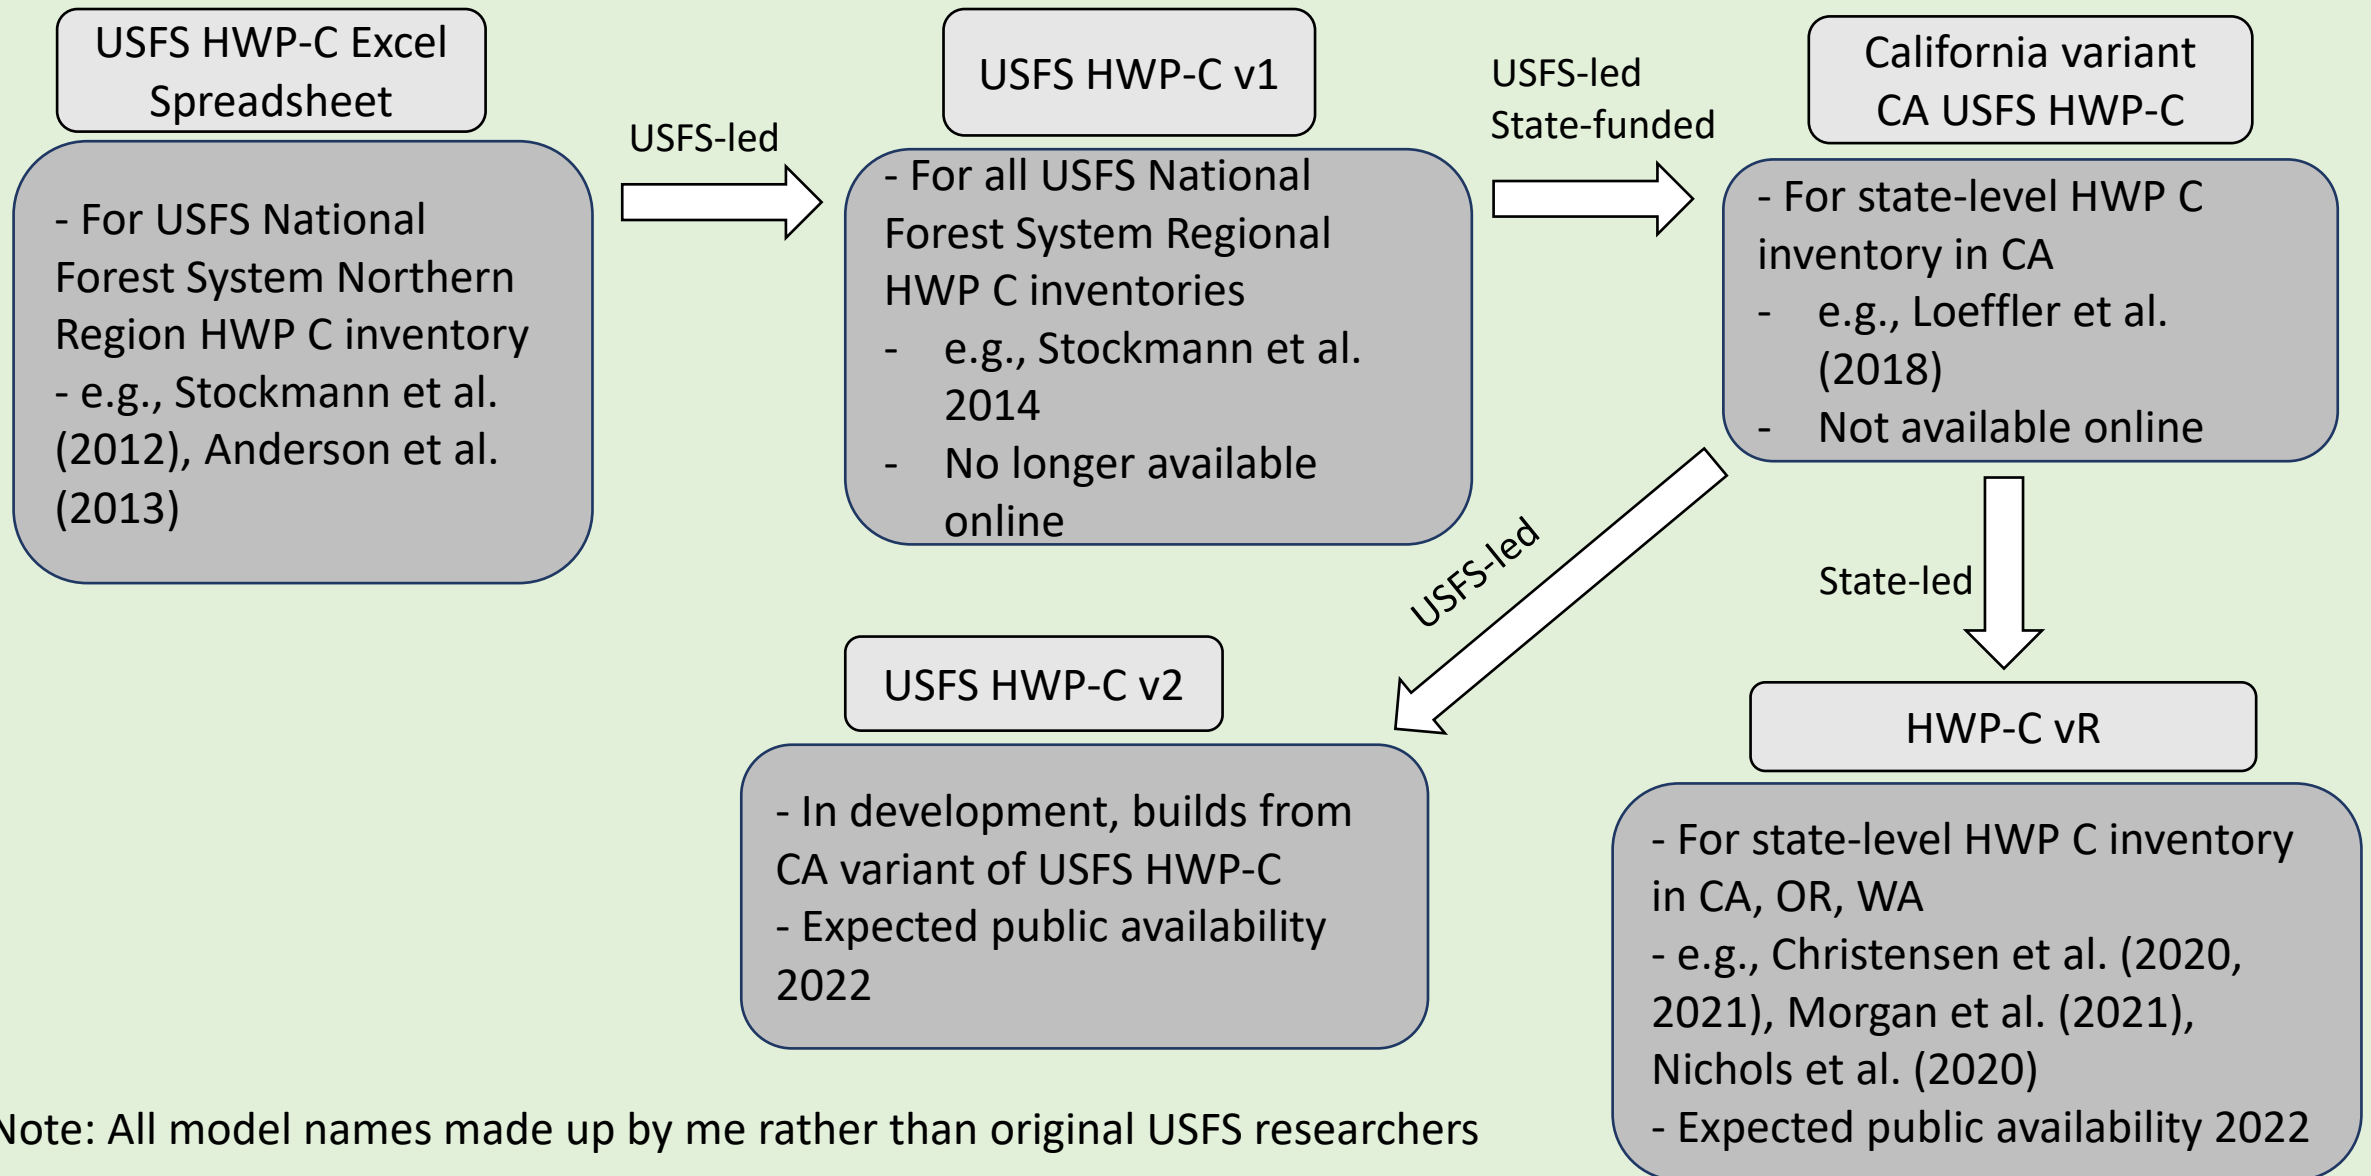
USFS HWP-C Excel Spreadsheet

- For USFS National Forest System Northern Region HWP C inventory
- e.g., Stockmann et al. (2012), Anderson et al. (2013)

USFS-led

USFS HWP-C v1

- For all USFS National Forest System Regional HWP C inventories
- e.g., Stockmann et al. 2014
- No longer available online

USFS-led
State-funded

California variant
CA USFS HWP-C

- For state-level HWP C inventory in CA
- e.g., Loeffler et al. (2018)
- Not available online

USFS-led

State-led

USFS HWP-C v2

- In development, builds from CA variant of USFS HWP-C
- Expected public availability 2022

HWP-C vR

- For state-level HWP C inventory in CA, OR, WA
- e.g., Christensen et al. (2020, 2021), Morgan et al. (2021), Nichols et al. (2020)
- Expected public availability 2022

Note: All model names made up by me rather than original USFS researchers